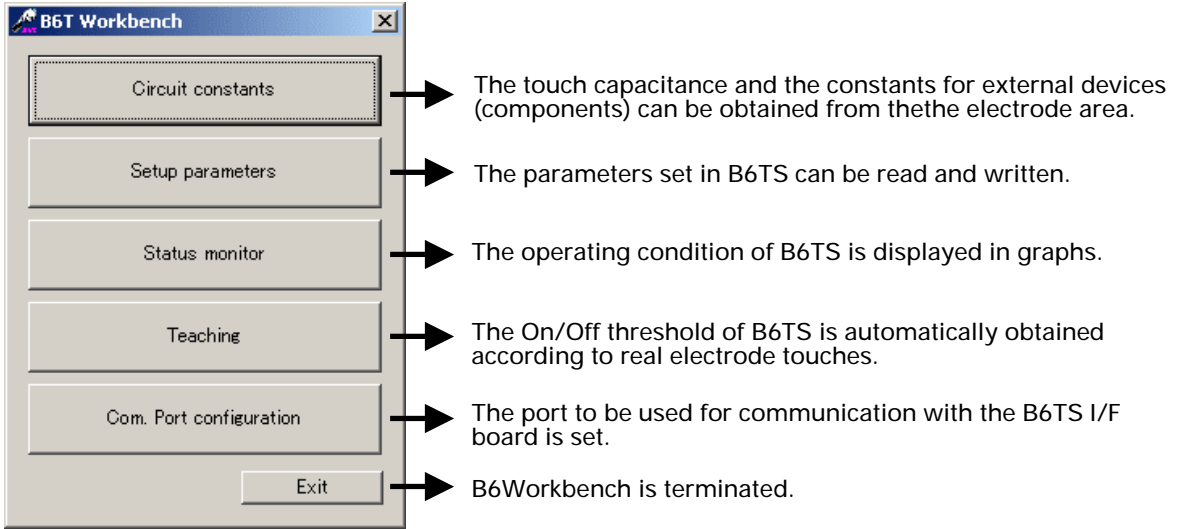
B6T Workbench

Circuit constants

The touch capacitance and the constants for external devices (components) can be obtained from thethe electrode area.

Setup parameters

The parameters set in B6TS can be read and written.

Status monitor

The operating condition of B6TS is displayed in graphs.

Teaching

The On/Off threshold of B6TS is automatically obtained according to real electrode touches.

Com. Port configuration

The port to be used for communication with the B6TS I/F board is set.

Exit

B6Workbench is terminated.